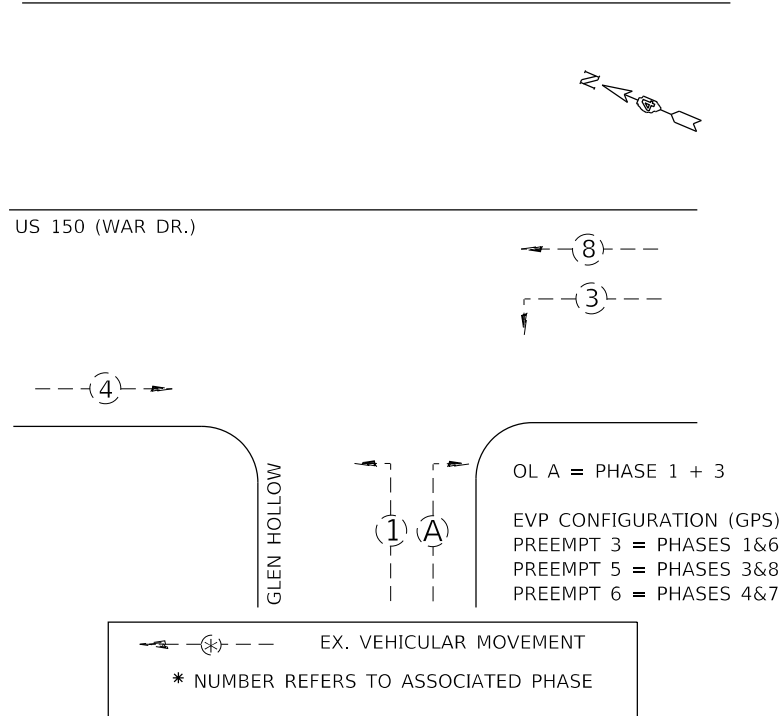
N

US 150 (WAR DR.)

8

3

4

GLEN HOLLOW

1

A

OL A = PHASE 1 + 3

EVP CONFIGURATION (GPS)
PREEMPT 3 = PHASES 1&6
PREEMPT 5 = PHASES 3&8
PREEMPT 6 = PHASES 4&7

* EX. VEHICULAR MOVEMENT

* NUMBER REFERS TO ASSOCIATED PHASE